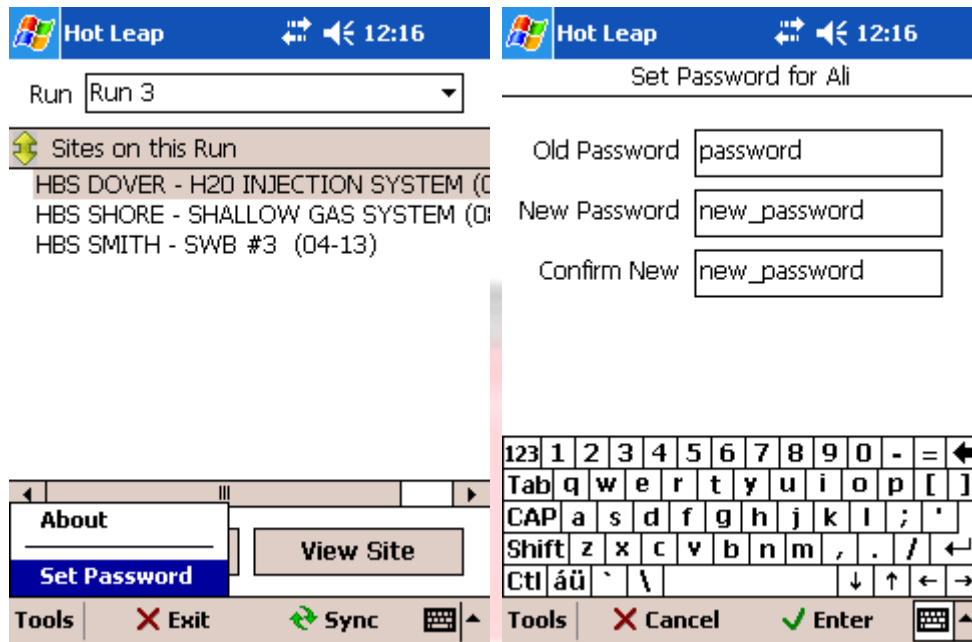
Hot Leap 12:16

Run Run 3

Sites on this Run

HBS DOVER - H20 INJECTION SYSTEM (0

HBS SHORE - SHALLOW GAS SYSTEM (0

HBS SMITH - SWB #3 (04-13)

About

Set Password

View Site

Tools Exit Sync

Hot Leap 12:16

Set Password for Ali

Old Password password

New Password new_password

Confirm New new_password

123 1 2 3 4 5 6 7 8 9 0 - =

Tab q w e r t y u i o p [ ]

CAP a s d f g h j k l ; '

Shift z x c v b n m , . /

Ctl áü ` \

Tools Cancel Enter